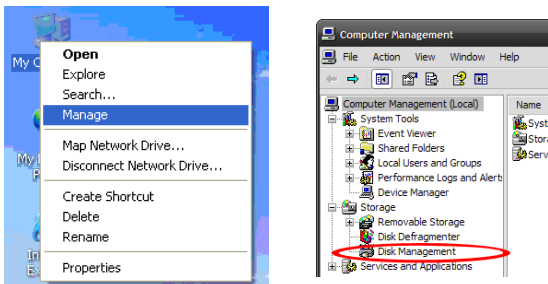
My C

My

In
Ex

Open
Explore
Search...
Manage
Map Network Drive...
Disconnect Network Drive...
Create Shortcut
Delete
Rename
Properties

Computer Management

File Action View Window Help

Computer Management (Local)
System Tools
Event Viewer
Shared Folders
Local Users and Groups
Performance Logs and Alert
Device Manager
Storage
Removable Storage
Disk Defragmenter
Disk Management
Services and Applications

Name
Syst
Stora
Serv